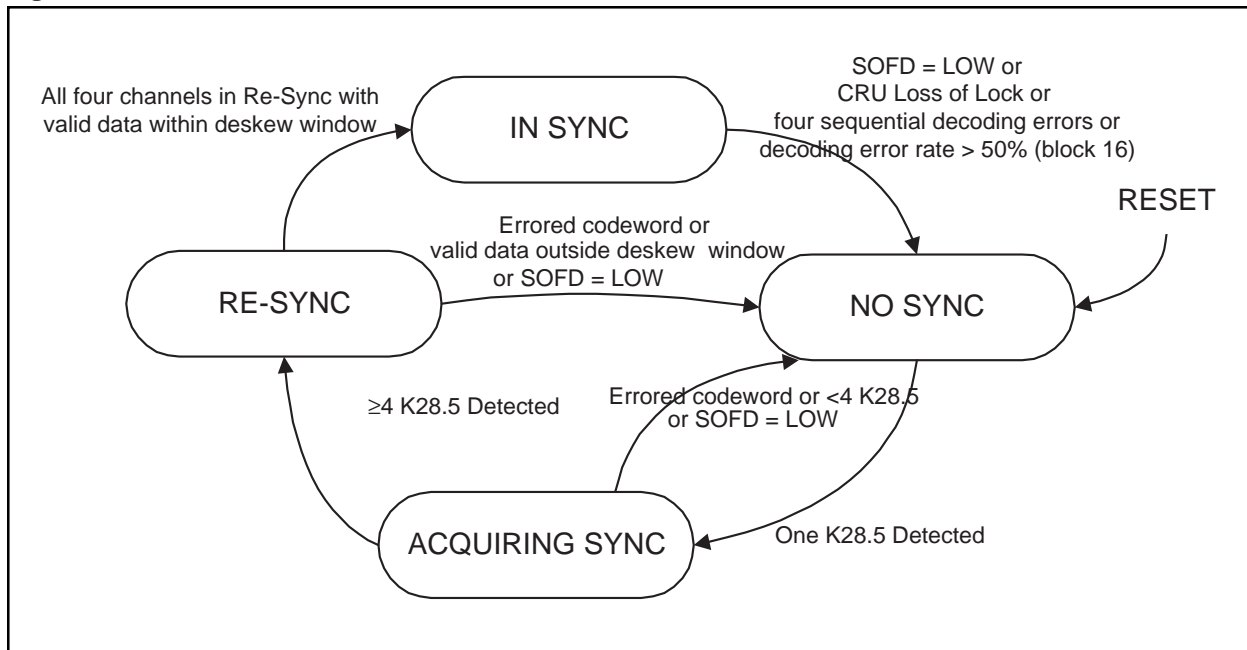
All four channels in Re-Sync with valid data within deskew window

IN SYNC

SOFD = LOW or CRU Loss of Lock or four sequential decoding errors or decoding error rate > 50% (block 16)

RESET

Errored codeword or valid data outside deskew window or SOFD = LOW

RE-SYNC

NO SYNC

≥4 K28.5 Detected

Errored codeword or <4 K28.5 or SOFD = LOW

ACQUIRING SYNC

One K28.5 Detected